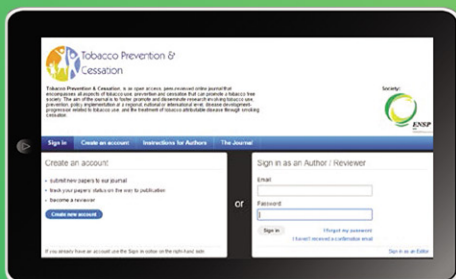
Tobacco Prevention & Cessation

Tobacco Prevention & Cessation, is an open access, peer-reviewed online journal that encompasses all aspects of tobacco use, prevention and cessation that can promote a tobacco free society. The aim of the journal is to foster, promote and disseminate research involving tobacco use, prevention, policy, implementation at a regional, national or international level, disease development progression related to tobacco use, and the treatment of tobacco attributable disease through smoking cessation.

Society:

ENSP

Sign in | Create an account | Instructions for Authors | The Journal

Create an account

• submit new papers to our journal
• track your papers' status on the way to publication
• become a reviewer

Create new account

If you already have an account use the Sign in option on the right hand side

or

Sign in as an Author / Reviewer

Email

Password

Sign in

I forgot my password

I haven't received a confirmation email

Sign in as an Editor